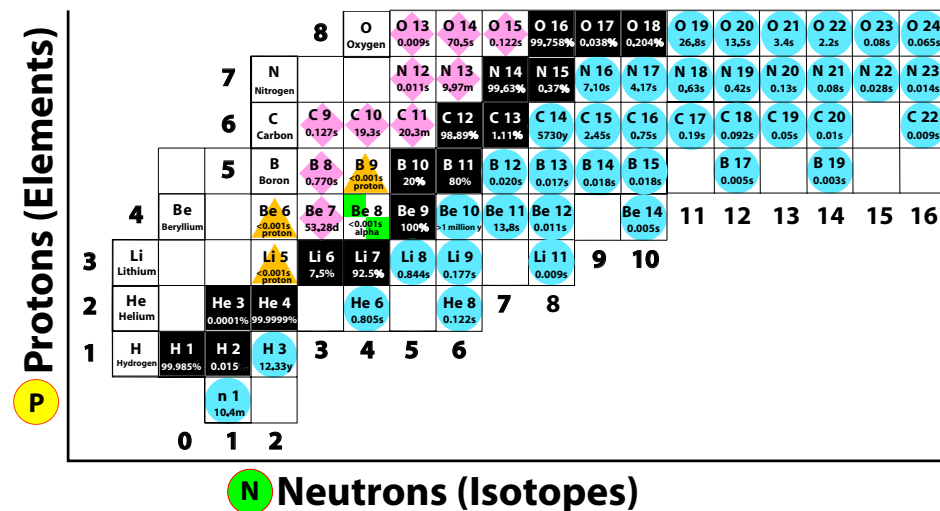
Protons (Elements)

P

8
O
Oxygen
O 13
0.009s
O 14
70.5s
O 15
0.122s
O 16
99.758%
O 17
0.038%
O 18
0.204%
O 19
26.8s
O 20
13.5s
O 21
3.4s
O 22
2.2s
O 23
0.08s
O 24
0.065s

7
N
Nitrogen
N 12
0.011s
N 13
9.97m
N 14
99.63%
N 15
0.37%
N 16
7.10s
N 17
4.17s
N 18
0.63s
N 19
0.42s
N 20
0.13s
N 21
0.08s
N 22
0.028s
N 23
0.014s

6
C
Carbon
C 9
0.127s
C 10
19.3s
C 11
20.3m
C 12
98.89%
C 13
1.11%
C 14
5730y
C 15
2.45s
C 16
0.75s
C 17
0.19s
C 18
0.092s
C 19
0.05s
C 20
0.01s
C 22
0.009s

5
B
Boron
B 8
0.770s
B 9
<0.001s
proton
B 10
20%
B 11
80%
B 12
0.020s
B 13
0.017s
B 14
0.018s
B 15
0.018s
B 17
0.005s
B 19
0.003s

4
Be
Beryllium
Be 6
<0.001s
proton
Be 7
53.28d
Be 8
<0.001s
alpha
Be 9
100%
Be 10
>1 million y
Be 11
13.8s
Be 12
0.011s
Be 14
0.005s
11 12 13 14 15 16

3
Li
Lithium
Li 5
<0.001s
proton
Li 6
7.5%
Li 7
92.5%
Li 8
0.844s
Li 9
0.177s
Li 11
0.009s
9 10

2
He
Helium
He 3
0.0001%
He 4
99.9999%
He 6
0.805s
He 8
0.122s
7 8

1
H
Hydrogen
H 1
99.985%
H 2
0.015
H 3
12.33y
3 4 5 6

n 1
10.4m

0 1 2

N Neutrons (Isotopes)